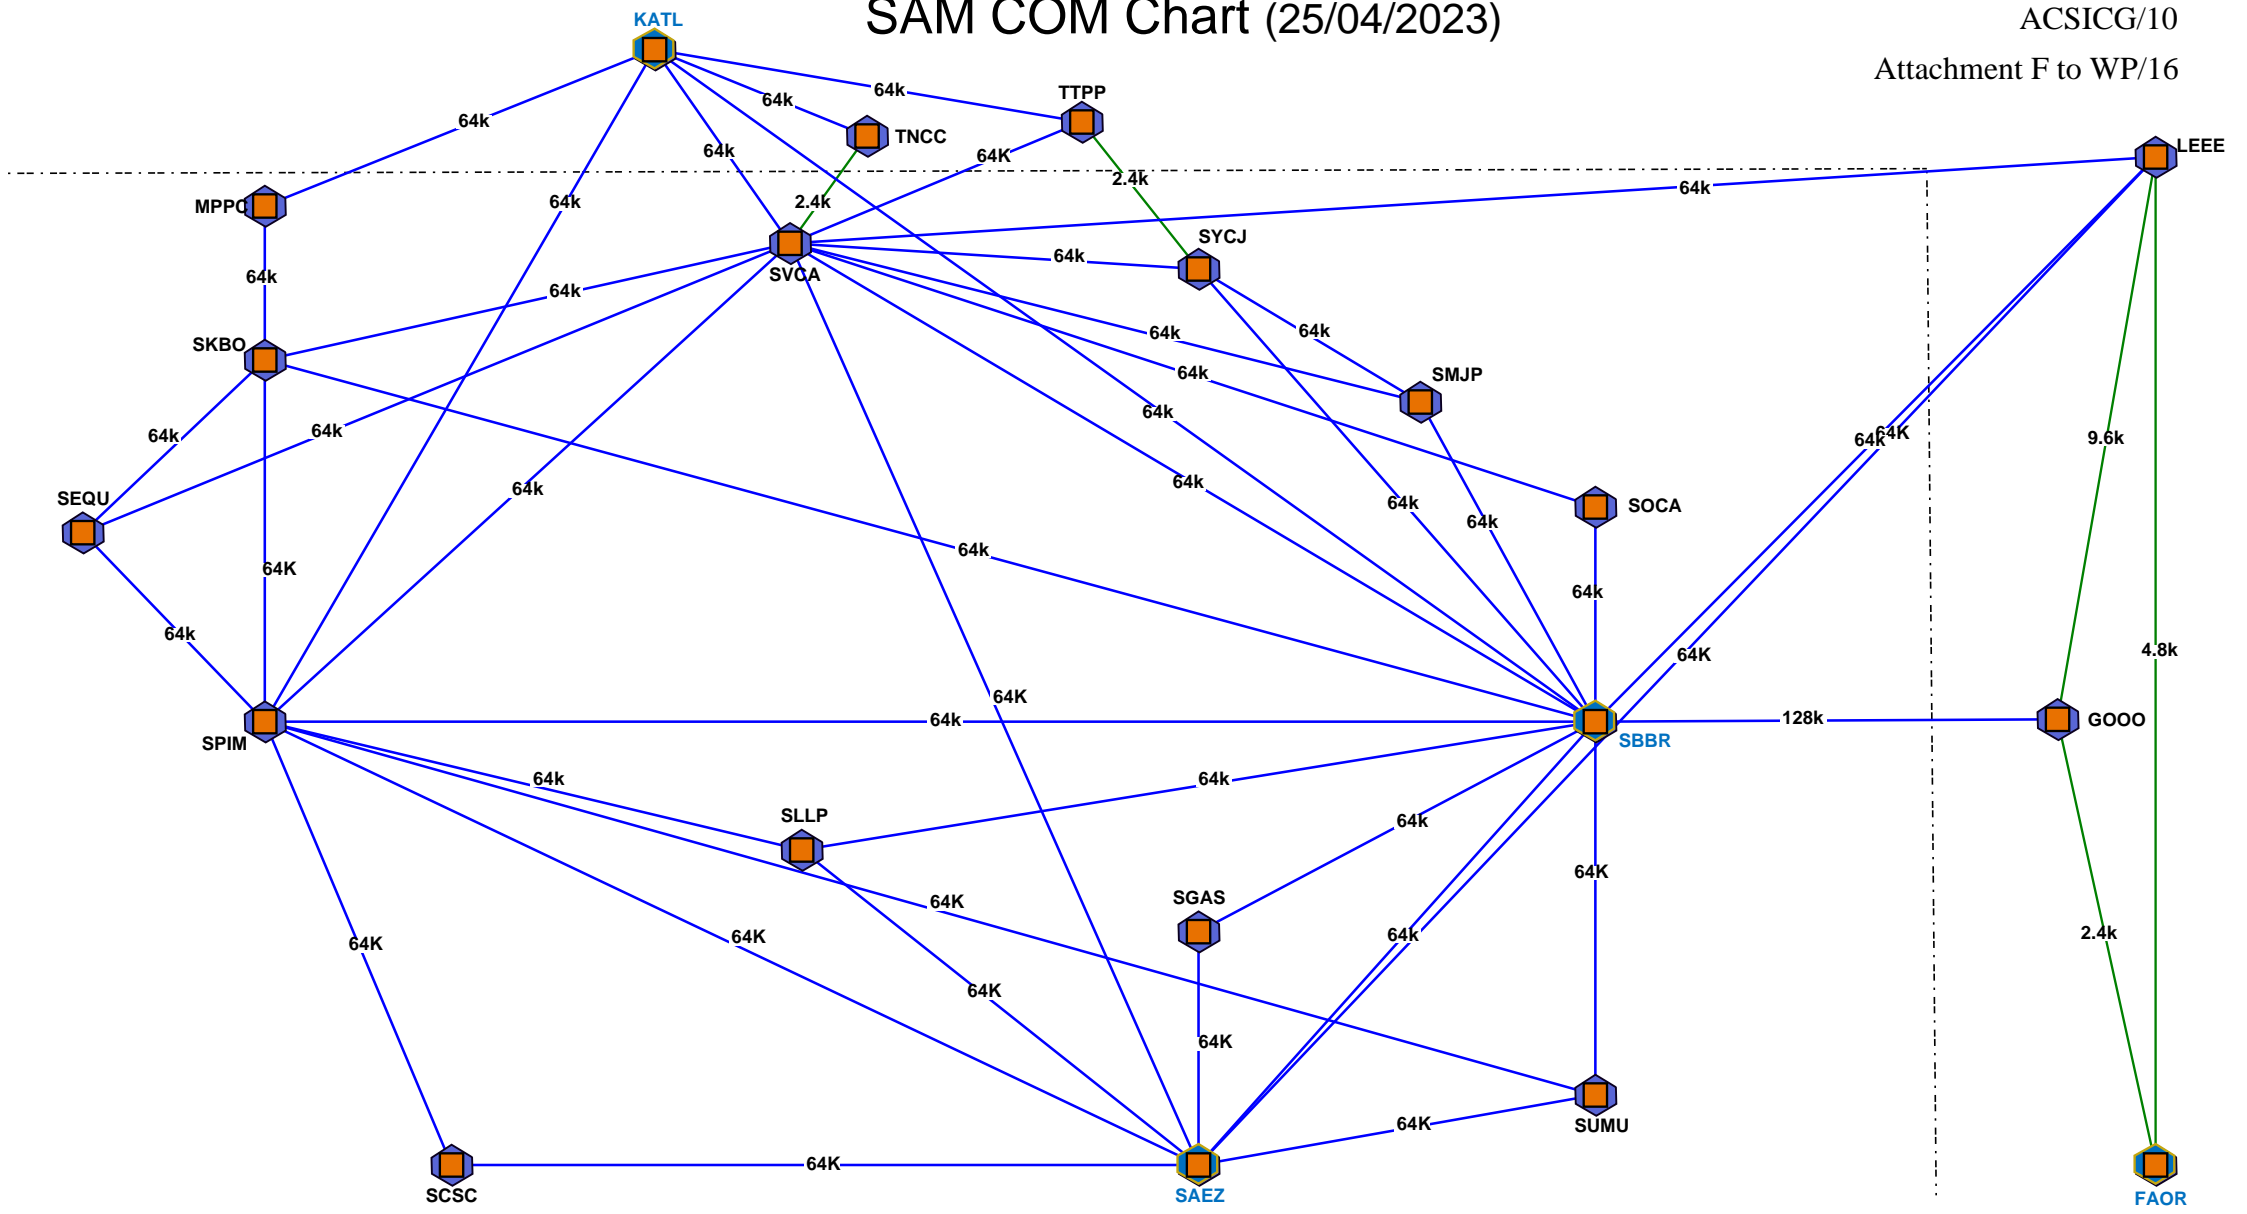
SAM COM Chart (25/04/2023)

ACSICG/10

Attachment F to WP/16

KATL

TTPP

TNCC

LEEE

MPPC

SVCA

SYCJ

SKBO

SMJP

SEQU

SOCA

SPIM

SBBR

GOOO

SLLP

SGAS

SUMU

SCSC

SAEZ

FAOR

64k
64k
64k
64k
64k
64K
2.4k
2.4k
64k
64k
64k
64k
64k
64k
64k
64k
64k
64k
64k
64k
64k
64k
64k
64k
64K
64k
64K
64k
9.6k
64K
4.8k
64K
64k
128k
64k
64k
64k
64K
64K
64K
64K
64k
2.4k
64K
64K
64K
64K